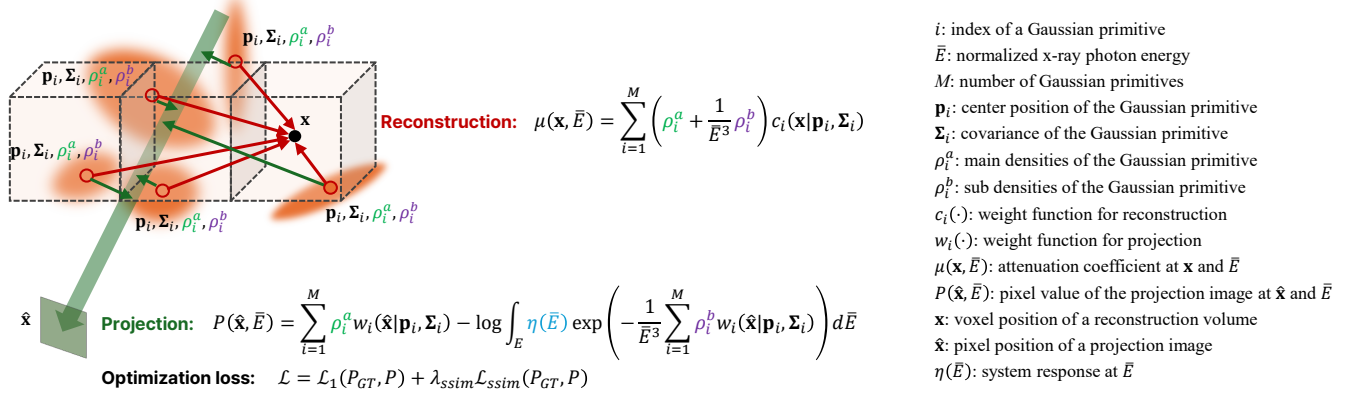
$\mathbf{p}_i, \boldsymbol{\Sigma}_i, \rho_i^a, \rho_i^b$

$\mathbf{p}_i, \boldsymbol{\Sigma}_i, \rho_i^a, \rho_i^b$

$\mathbf{p}_i, \boldsymbol{\Sigma}_i, \rho_i^a, \rho_i^b$

$\mathbf{x}$

$\mathbf{p}_i, \boldsymbol{\Sigma}_i, \rho_i^a, \rho_i^b$

$\mathbf{p}_i, \boldsymbol{\Sigma}_i, \rho_i^a, \rho_i^b$

Reconstruction: $\mu(\mathbf{x}, \bar{E}) = \sum_{i=1}^{M} \left( \rho_i^a + \frac{1}{\bar{E}^3} \rho_i^b \right) c_i(\mathbf{x}|\mathbf{p}_i, \boldsymbol{\Sigma}_i)$

$\hat{\mathbf{x}}$

Projection: $P(\hat{\mathbf{x}}, \bar{E}) = \sum_{i=1}^{M} \rho_i^a w_i(\hat{\mathbf{x}}|\mathbf{p}_i, \boldsymbol{\Sigma}_i) - \log \int_E \eta(\bar{E}) \exp\left( -\frac{1}{\bar{E}^3} \sum_{i=1}^{M} \rho_i^b w_i(\hat{\mathbf{x}}|\mathbf{p}_i, \boldsymbol{\Sigma}_i) \right) d\bar{E}$

Optimization loss: $\mathcal{L} = \mathcal{L}_1(P_{GT}, P) + \lambda_{ssim} \mathcal{L}_{ssim}(P_{GT}, P)$

$i$: index of a Gaussian primitive
$\bar{E}$: normalized x-ray photon energy
$M$: number of Gaussian primitives
$\mathbf{p}_i$: center position of the Gaussian primitive
$\boldsymbol{\Sigma}_i$: covariance of the Gaussian primitive
$\rho_i^a$: main densities of the Gaussian primitive
$\rho_i^b$: sub densities of the Gaussian primitive
$c_i(\cdot)$: weight function for reconstruction
$w_i(\cdot)$: weight function for projection
$\mu(\mathbf{x}, \bar{E})$: attenuation coefficient at $\mathbf{x}$ and $\bar{E}$
$P(\hat{\mathbf{x}}, \bar{E})$: pixel value of the projection image at $\hat{\mathbf{x}}$ and $\bar{E}$
$\mathbf{x}$: voxel position of a reconstruction volume
$\hat{\mathbf{x}}$: pixel position of a projection image
$\eta(\bar{E})$: system response at $\bar{E}$